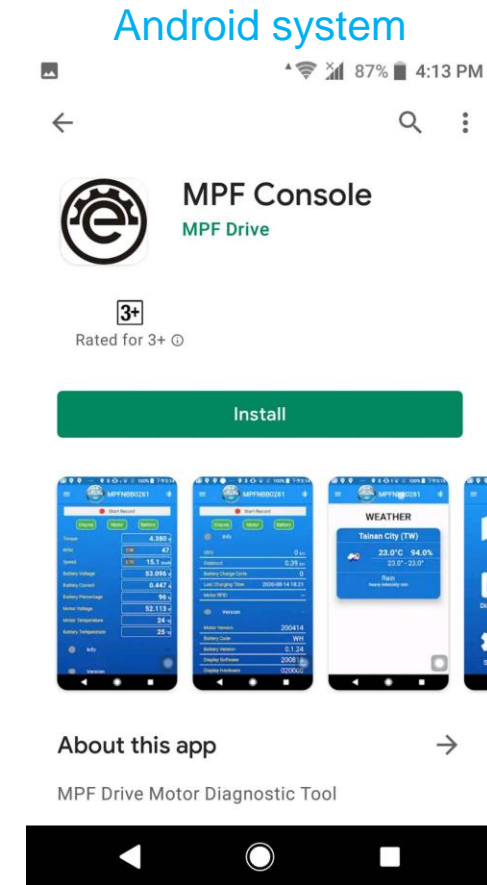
Android system

87% 4:13 PM

MPF Console
MPF Drive

3+
Rated for 3+

Install

MPFN880281
Start Record
Torque 4.380
RPM 47
Speed 15.1
Battery Voltage 53.096
Battery Current 0.447
Battery Percentage 96
Motor Voltage 52.113
Motor Temperature 24
Battery Temperature 25
Info
Version

MPFN880281
Start Record
Info
ODO 0
Distance 0.39
Battery Charge Cycle 0
Last Charging Time 2020-08-14 18:21
Motor SPID
Version
Motor Version 200414
Battery Code WH
Battery Version 0.124
Display Software 2008
Display Hardware 020000

MPFN880281
WEATHER
Tainan City (TW)
23.0°C 94.0%
23.0° - 23.0°
Rain
heavy intensity rain

About this app
MPF Drive Motor Diagnostic Tool